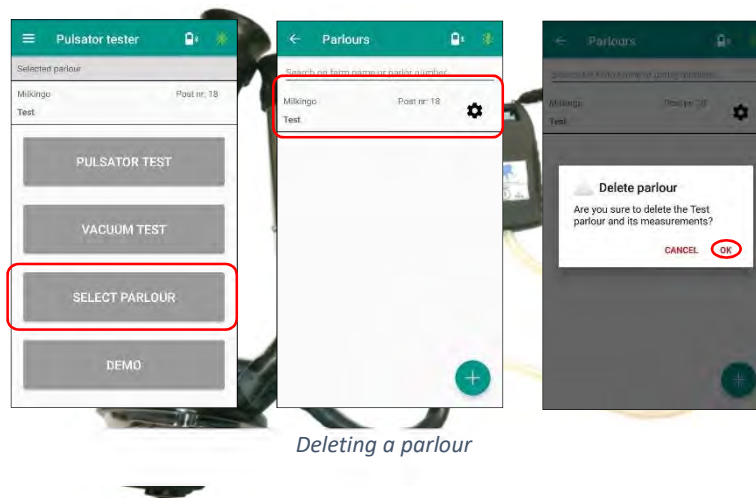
Pulsator tester

Selected parlour

Milkingo Post nr: 18
Test

PULSATOR TEST

VACUUM TEST

SELECT PARLOUR

DEMO

Parlours

Search on farm name or parlor number

Milkingo Post nr: 18
Test

Parlours

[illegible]

Milkingo Post nr: 18
Test

Delete parlour

Are you sure to delete the Test parlour and its measurements?

CANCEL OK

Deleting a parlour